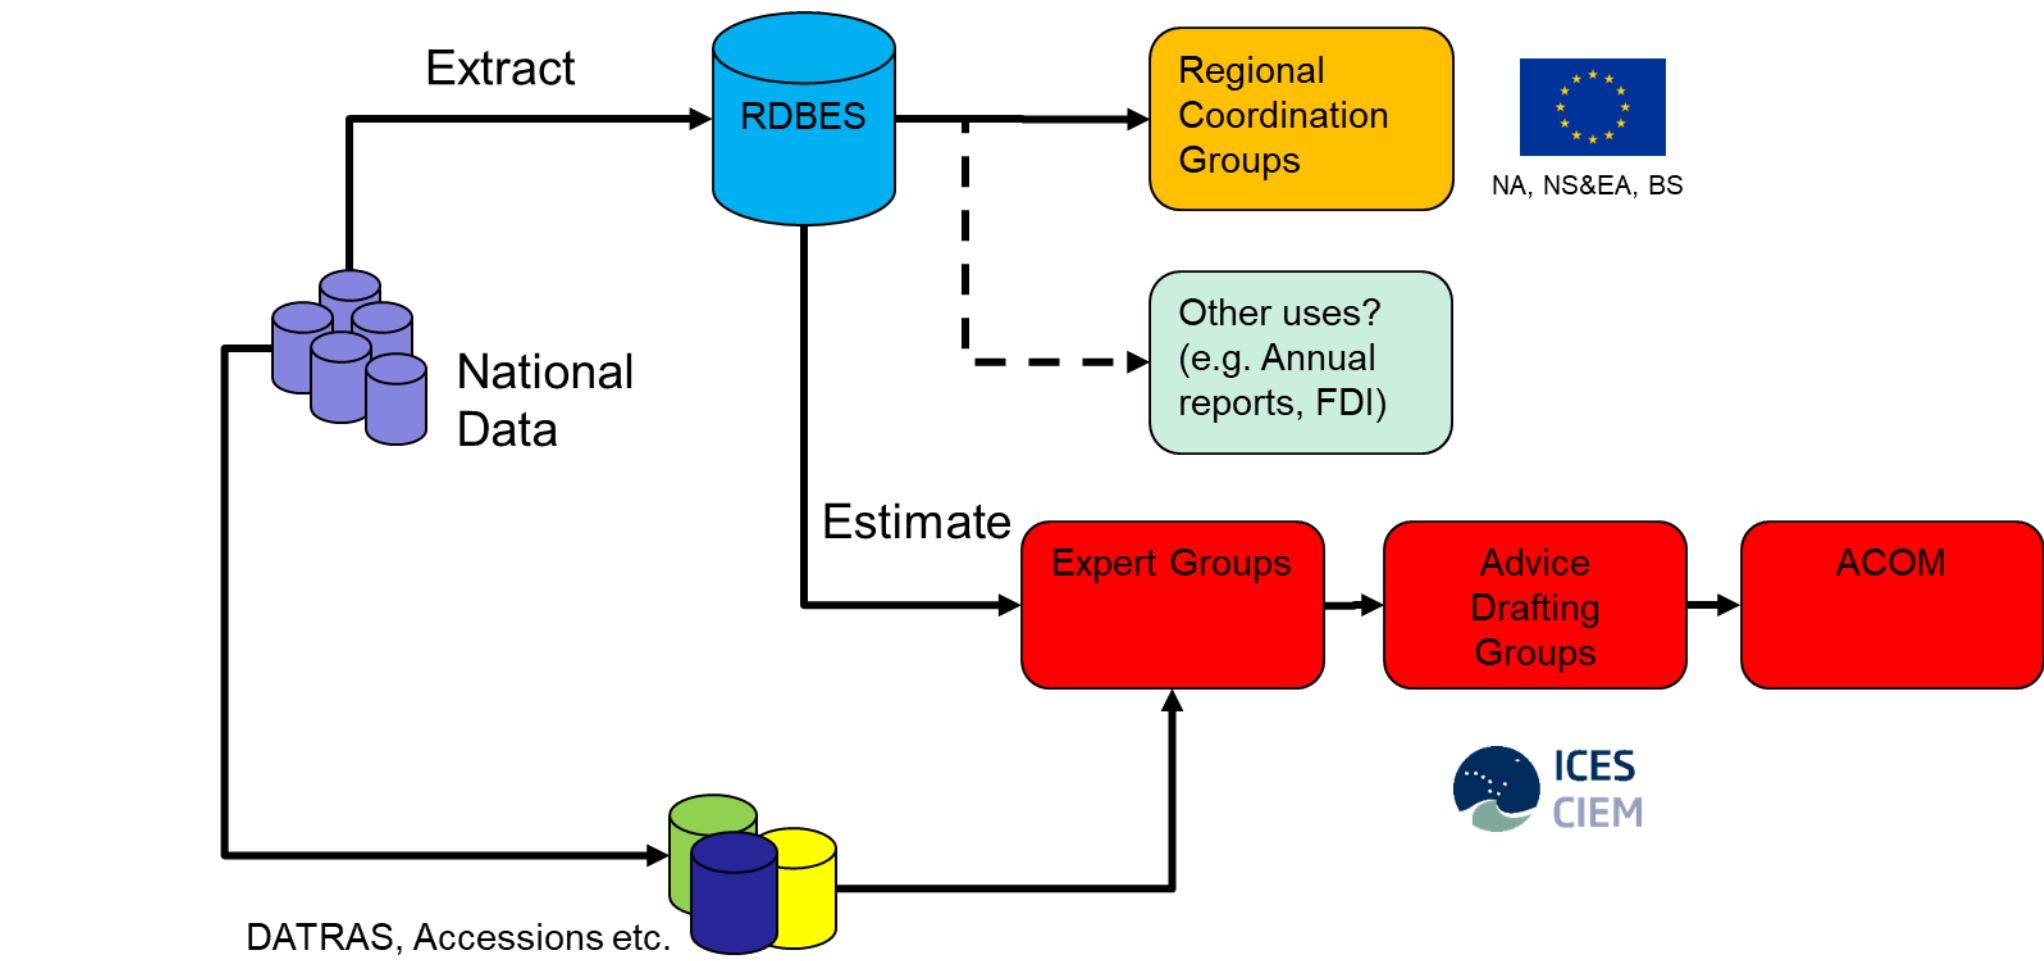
Extract

RDBES

Regional Coordination Groups

NA, NS&EA, BS

Other uses? (e.g. Annual reports, FDI)

National Data

Estimate

Expert Groups

Advice Drafting Groups

ACOM

ICES
CIEM

DATRAS, Accessions etc.